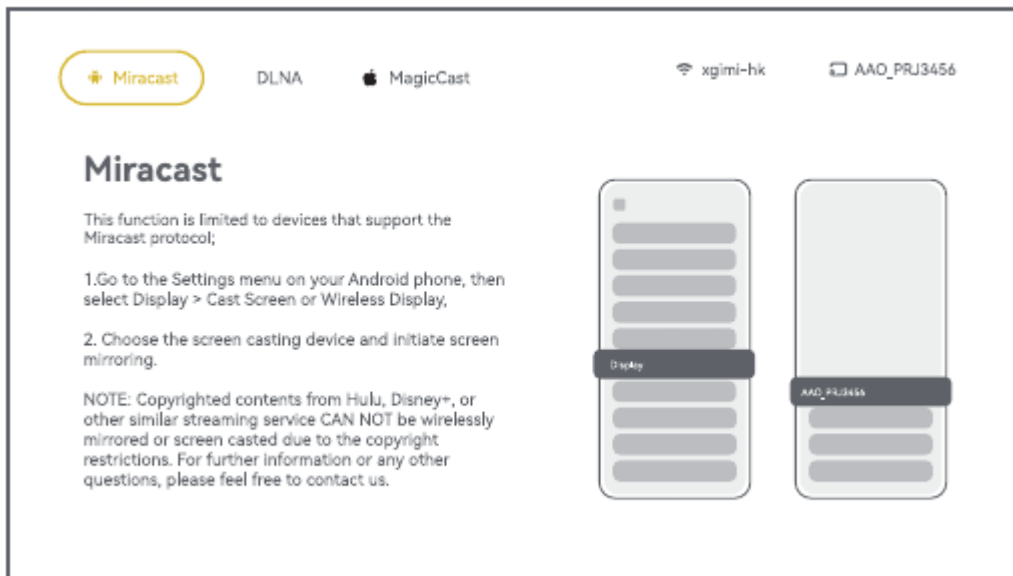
Miracast DLNA MagicCast xgimi-hk AAO_PRJ3456

Miracast

This function is limited to devices that support the Miracast protocol;

1.Go to the Settings menu on your Android phone, then select Display > Cast Screen or Wireless Display,

2. Choose the screen casting device and initiate screen mirroring.

NOTE: Copyrighted contents from Hulu, Disney+, or other similar streaming service CAN NOT be wirelessly mirrored or screen casted due to the copyright restrictions. For further information or any other questions, please feel free to contact us.

Display

AAO_PRJ3456